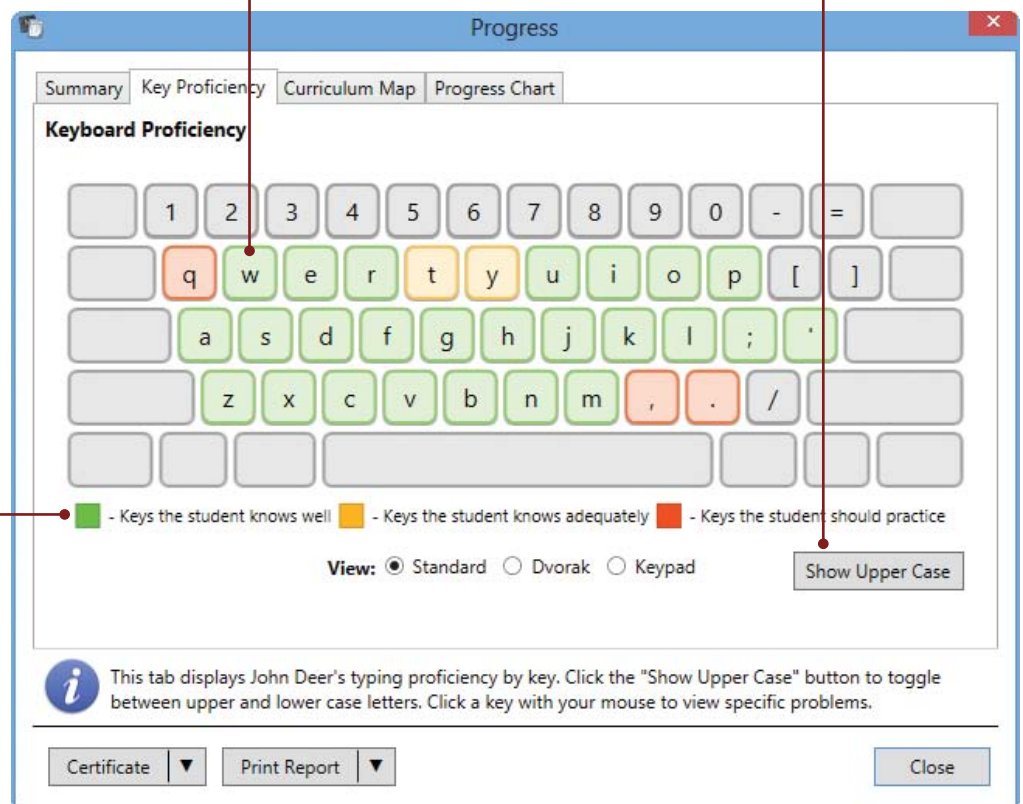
Progress

Summary | Key Proficiency | Curriculum Map | Progress Chart

Keyboard Proficiency

1 2 3 4 5 6 7 8 9 0 - =

q w e r t y u i o p [ ]

a s d f g h j k l ; '

z x c v b n m , . /

- Keys the student knows well - Keys the student knows adequately - Keys the student should practice

View: Standard Dvorak Keypad

Show Upper Case

This tab displays John Deer's typing proficiency by key. Click the "Show Upper Case" button to toggle between upper and lower case letters. Click a key with your mouse to view specific problems.

Certificate ▼ Print Report ▼ Close